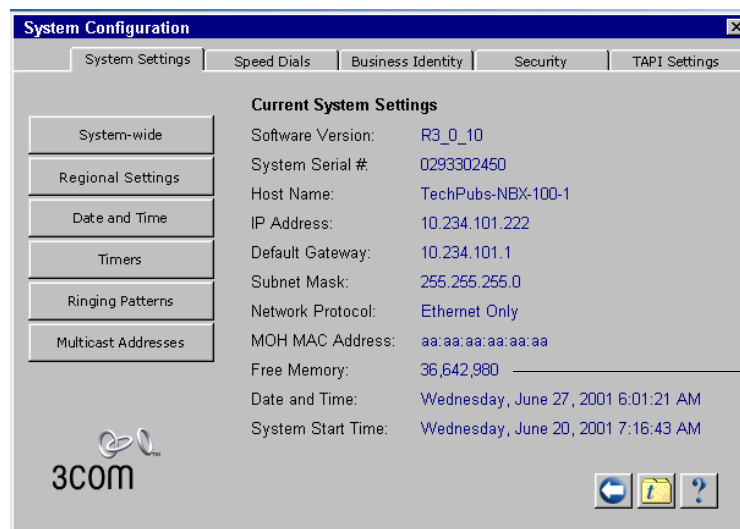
System Configuration

System Settings | Speed Dials | Business Identity | Security | TAPI Settings

System-wide
Regional Settings
Date and Time
Timers
Ringing Patterns
Multicast Addresses

Current System Settings

| | |
|---|---|
| Software Version: | R3_0_10 |
| System Serial #: | 0293302450 |
| Host Name: | TechPubs-NBX-100-1 |
| IP Address: | 10.234.101.222 |
| Default Gateway: | 10.234.101.1 |
| Subnet Mask: | 255.255.255.0 |
| Network Protocol: | Ethernet Only |
| MOH MAC Address: | aa:aa:aa:aa:aa:aa |
| Free Memory: | 36,642,980 |
| Date and Time: | Wednesday, June 27, 2001 6:01:21 AM |
| System Start Time: | Wednesday, June 20, 2001 7:16:43 AM |

3com

?